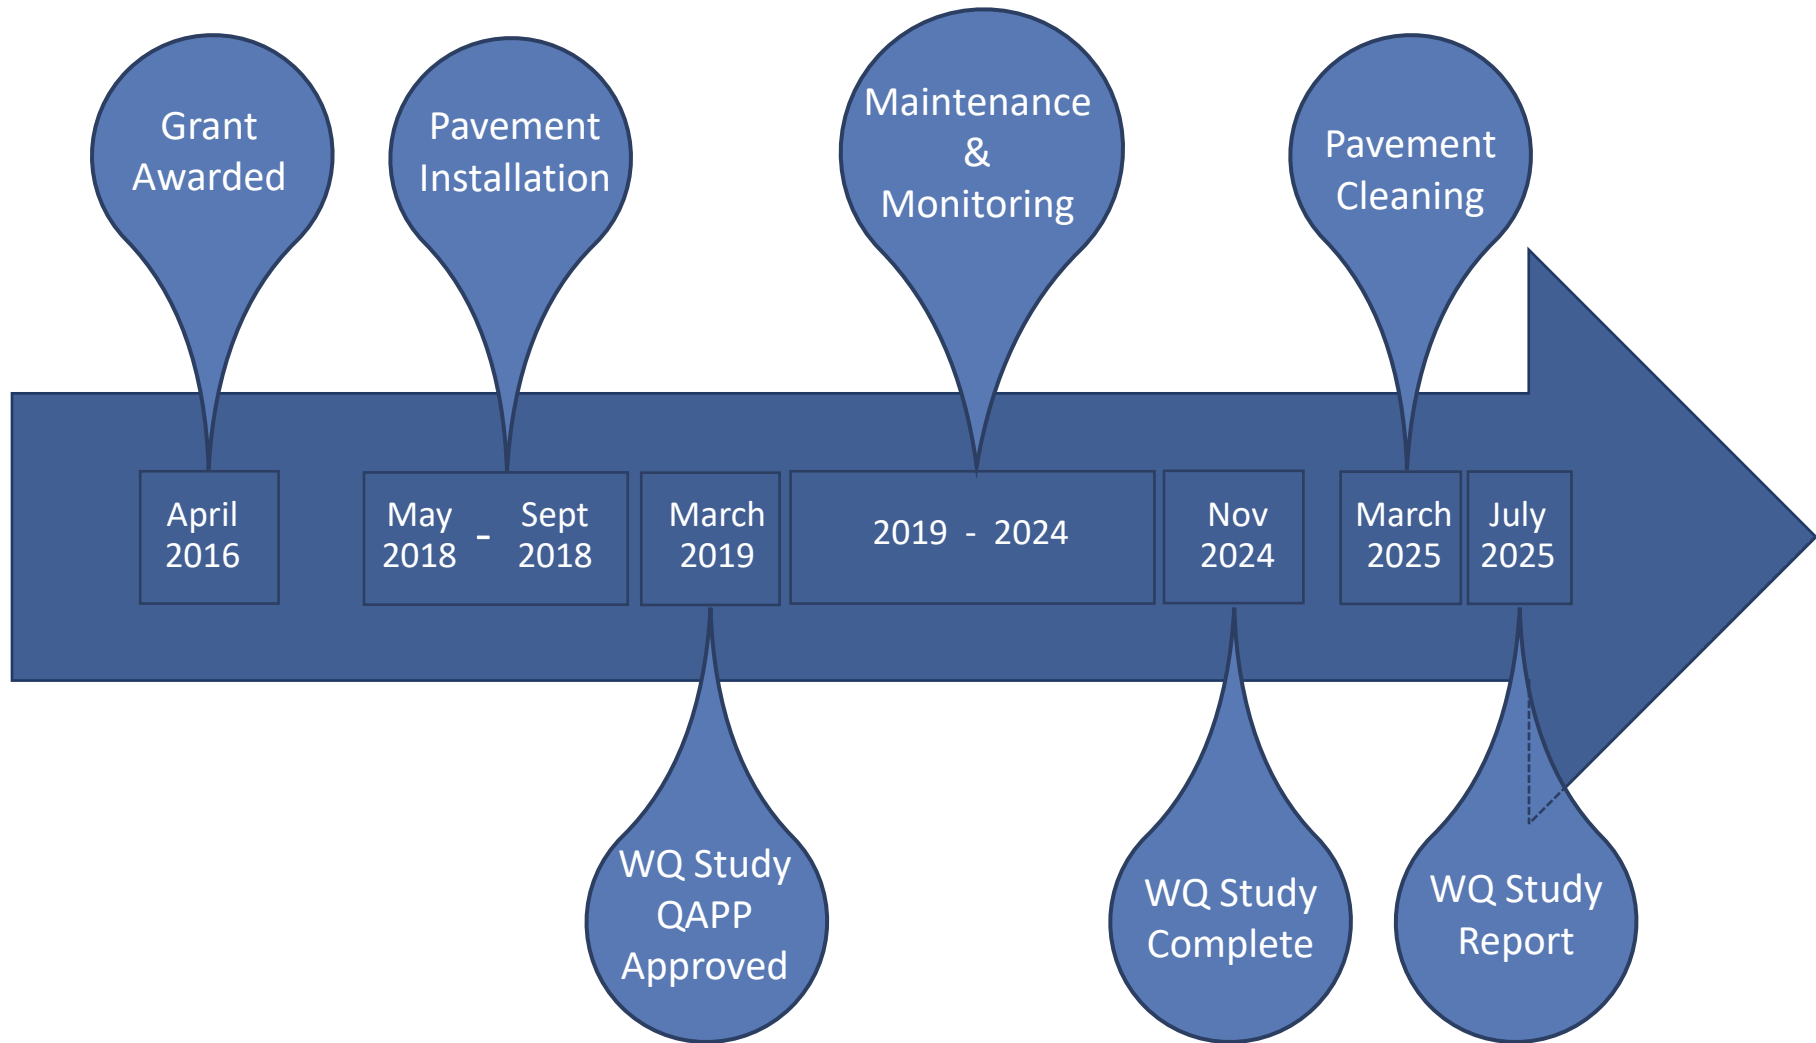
Grant Awarded

Pavement Installation

Maintenance & Monitoring

Pavement Cleaning

April 2016

May 2018 - Sept 2018

March 2019

2019 - 2024

Nov 2024

March 2025

July 2025

WQ Study QAPP Approved

WQ Study Complete

WQ Study Report